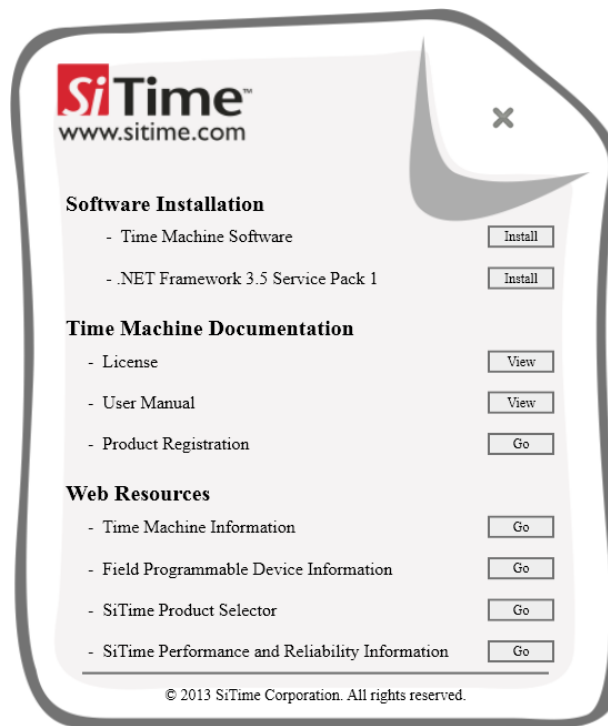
SiTime™
www.sitime.com

×

Software Installation

- Time Machine Software Install

- .NET Framework 3.5 Service Pack 1 Install

Time Machine Documentation

- License View

- User Manual View

- Product Registration Go

Web Resources

- Time Machine Information Go

- Field Programmable Device Information Go

- SiTime Product Selector Go

- SiTime Performance and Reliability Information Go

© 2013 SiTime Corporation. All rights reserved.